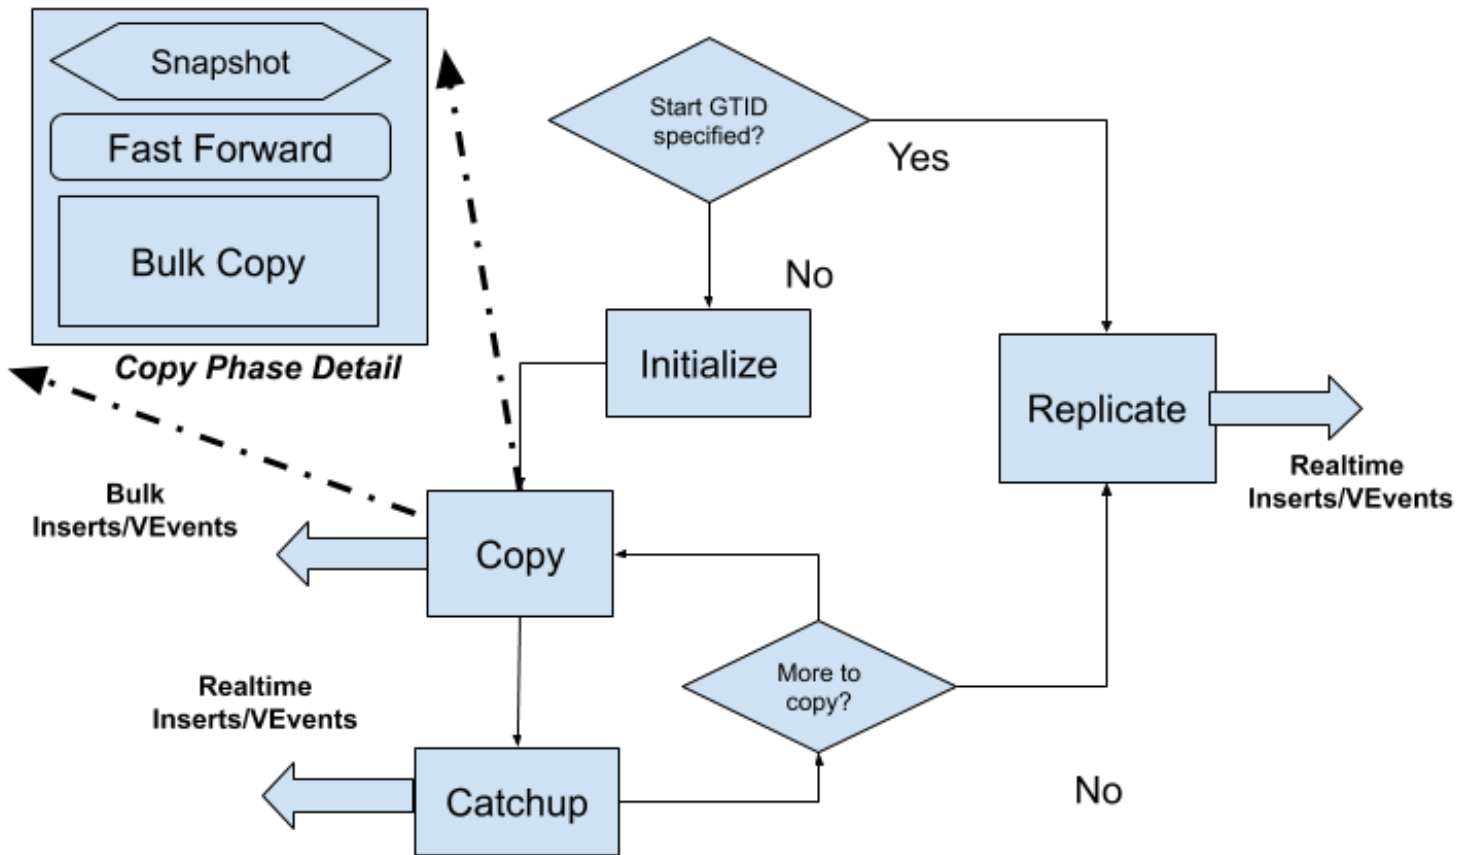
Snapshot

Fast Forward

Bulk Copy

Copy Phase Detail

Start GTID specified?

Yes

No

Initialize

Replicate

Realtime Inserts/VEvents

Bulk Inserts/VEvents

Copy

More to copy?

Realtime Inserts/VEvents

Catchup

No